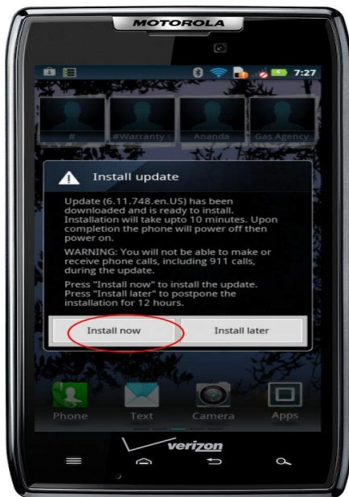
MOTOROLA

7:27

#

#Warranty

Ananda

Gas Agency

Install update

Update (6.11.748.en.US) has been downloaded and is ready to install. Installation will take upto 10 minutes. Upon completion the phone will power off then power on.

WARNING: You will not be able to make or receive phone calls, including 911 calls, during the update.

Press "Install now" to install the update. Press "Install later" to postpone the installation for 12 hours.

Install now

Install later

Phone

Text

Camera

Apps

verizon